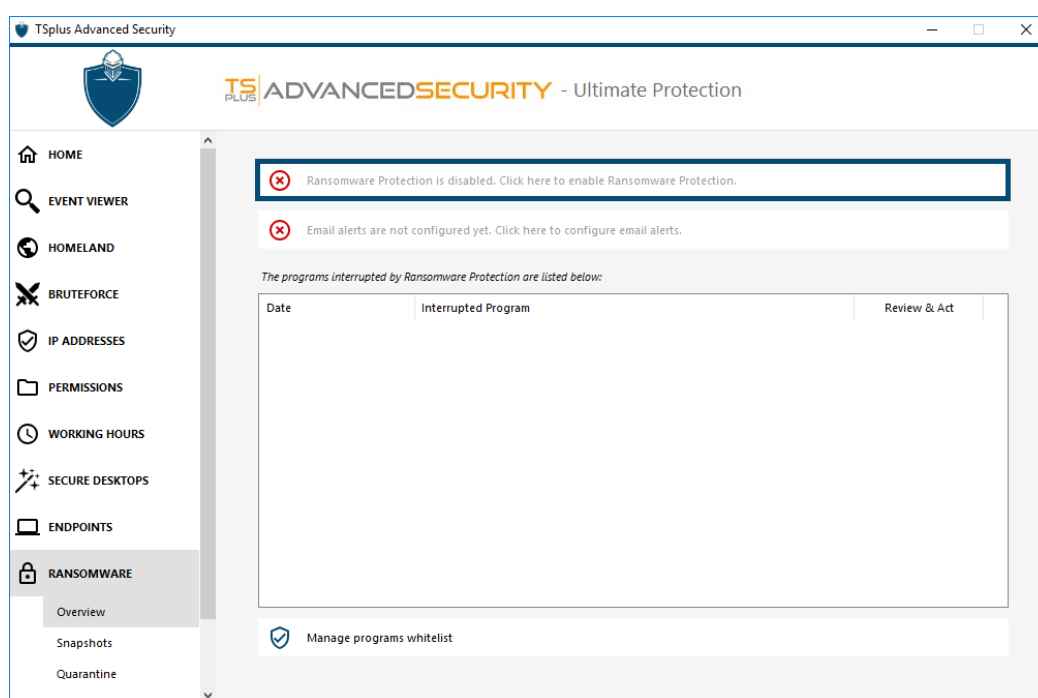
TSplus Advanced Security

TS PLUS ADVANCEDSECURITY - Ultimate Protection

HOME
EVENT VIEWER
HOMELAND
BRUTEFORCE
IP ADDRESSES
PERMISSIONS
WORKING HOURS
SECURE DESKTOPS
ENDPOINTS
RANSOMWARE
Overview
Snapshots
Quarantine

Ransomware Protection is disabled. Click here to enable Ransomware Protection.

Email alerts are not configured yet. Click here to configure email alerts.

The programs interrupted by Ransomware Protection are listed below:

| Date | Interrupted Program | Review & Act |
|---|---|---|

Manage programs whitelist